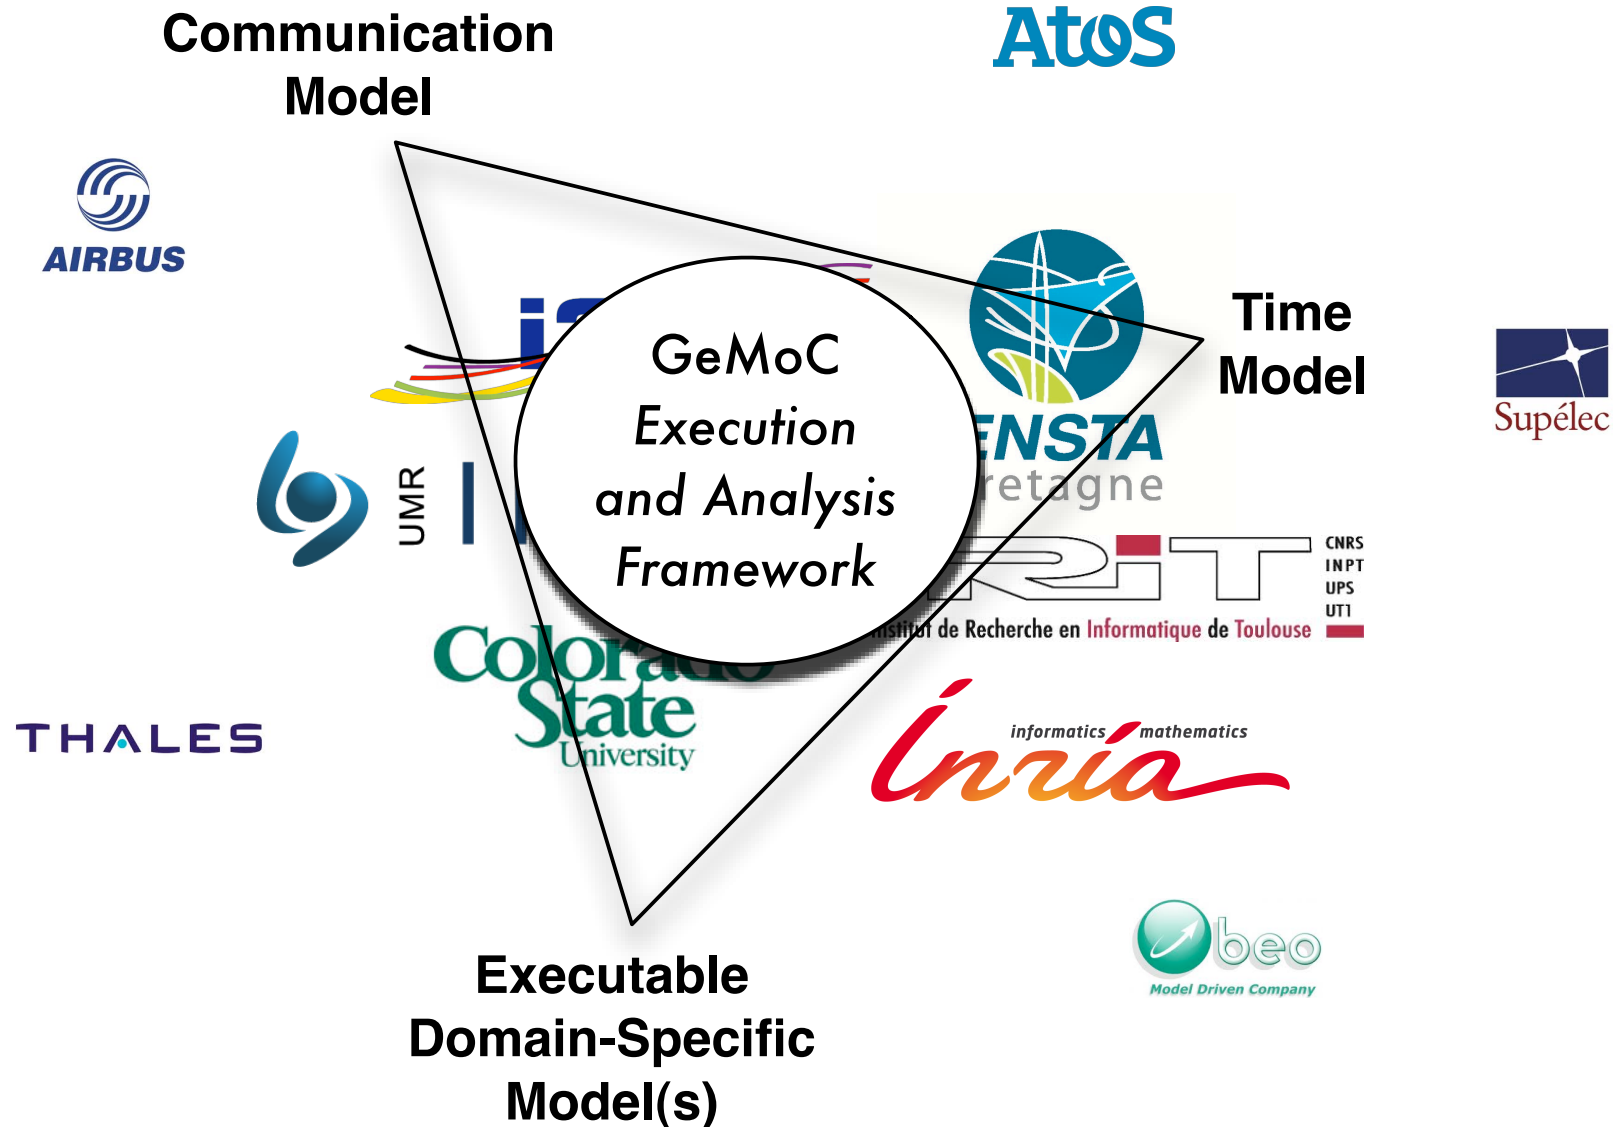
Communication Model

Atos

AIRBUS

Time Model

Supélec

GeMoC
Execution
and Analysis
Framework

ENSTA
retagne

UMR

CNRS
INPT
UPS
UT1

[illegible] de Recherche en Informatique de Toulouse

Colorado State University

THALES

informatics mathematics
inria

beo
Model Driven Company

Executable Domain-Specific Model(s)